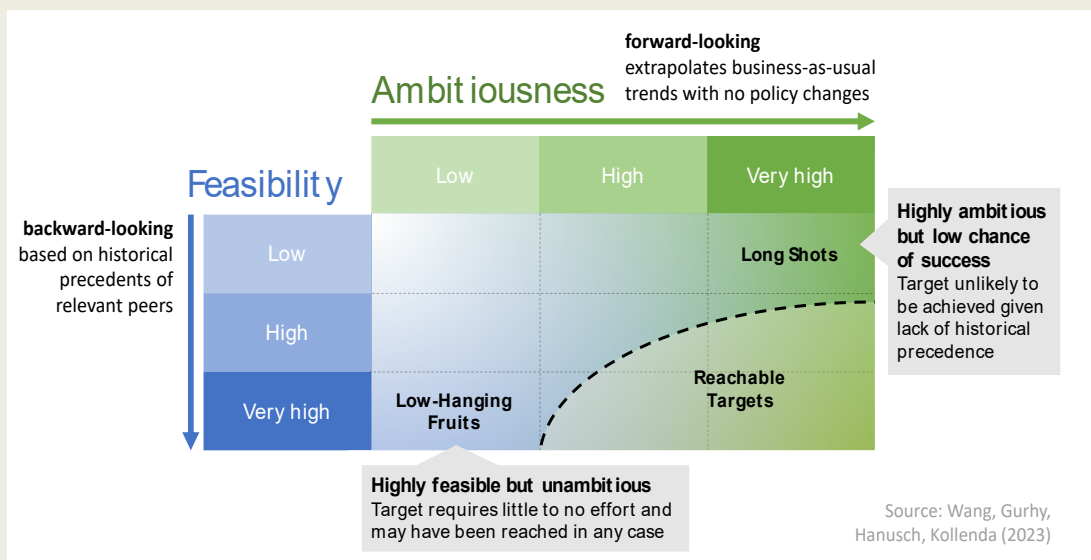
forward-looking
extrapolates business-as-usual trends with no policy changes

Ambit iousness

Feasibilit y

backward-looking
based on historical precedents of relevant peers

|  | Low | High | Very high |
|---|---|---|---|
| Low |  |  | Long Shots |
| High |  |  |  |
| Very high | Low-Hanging Fruits | Reachable Targets |  |

Highly ambit ious but low chance of success
Target unlikely to be achieved given lack of historical precedence

Highly feasible but unambit ious
Target requires little to no effort and may have been reached in any case

Source: Wang, Gurhy, Hanusch, Kollenda (2023)